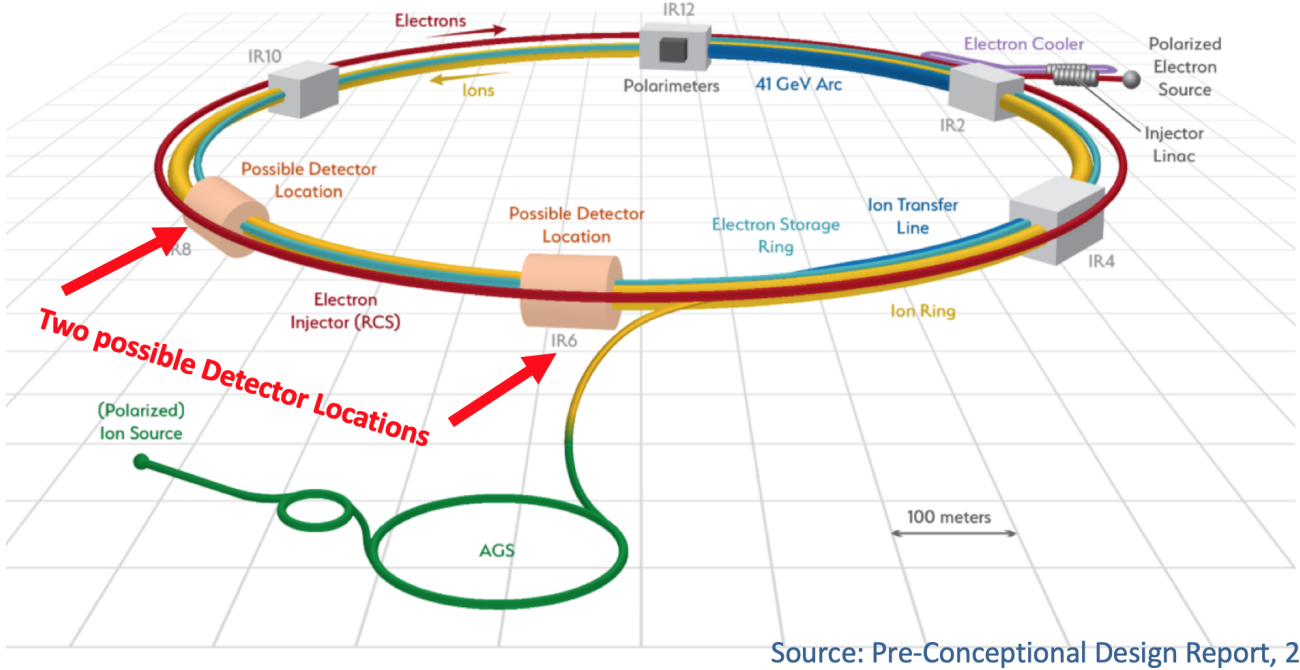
Electrons

IR12

IR10

Ions

Polarimeters

41 GeV Arc

Electron Cooler

Polarized Electron Source

IR2

Injector Linac

Possible Detector Location

IR8

Possible Detector Location

Electron Storage Ring

Ion Transfer Line

IR4

Electron Injector (RCS)

Two possible Detector Locations

IR6

Ion Ring

(Polarized) Ion Source

AGS

100 meters

Source: Pre-Conceptional Design Report, 2